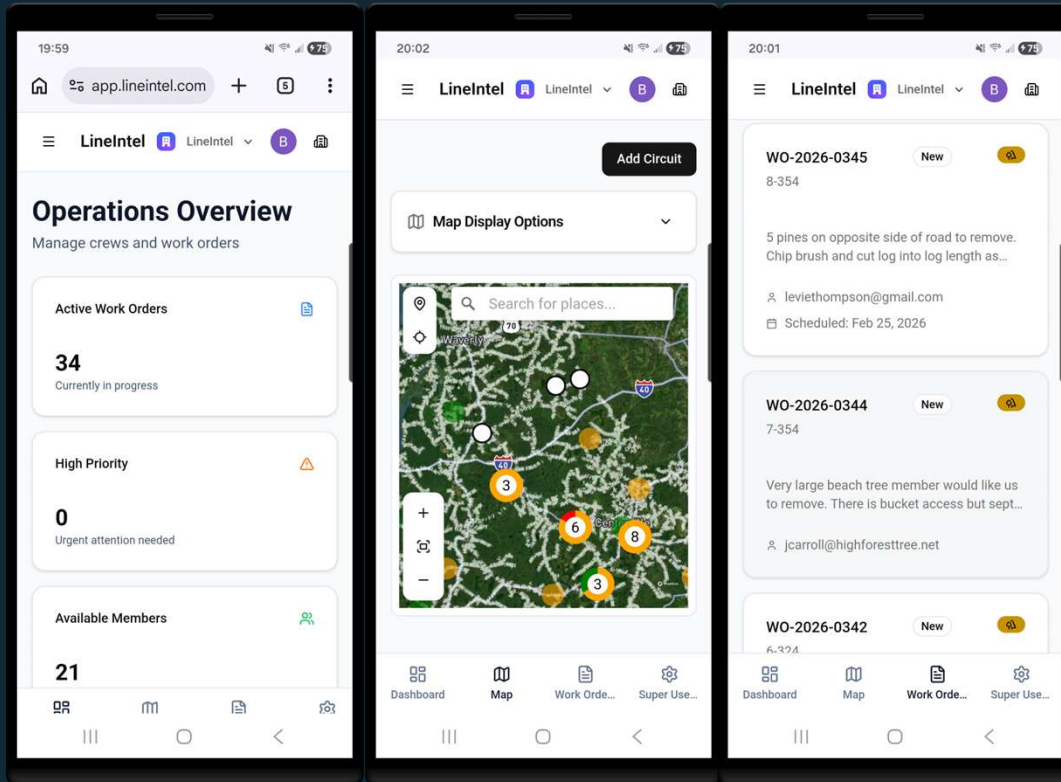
19:59

75

app.lineintel.com

5

LineIntel LineIntel B

Operations Overview

Manage crews and work orders

Active Work Orders

34

Currently in progress

High Priority

0

Urgent attention needed

Available Members

21

20:02

75

LineIntel LineIntel B

Add Circuit

Map Display Options

Search for places...

70

Waverly

40

40

3

6

8

3

Cen

+

−

Dashboard Map Work Orde... Super Use...

20:01

75

LineIntel LineIntel B

WO-2026-0345 New

8-354

5 pines on opposite side of road to remove. Chip brush and cut log into log length as...

leviethompson@gmail.com

Scheduled: Feb 25, 2026

WO-2026-0344 New

7-354

Very large beach tree member would like us to remove. There is bucket access but sept...

jcarroll@highforesttree.net

WO-2026-0342 New

6-324

Dashboard Map Work Orde... Super Use...